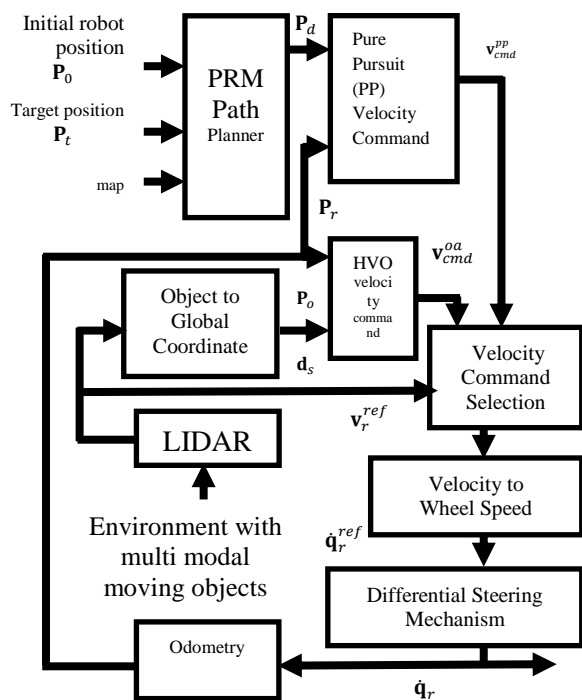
Initial robot position
$\mathbf{P}_0$

Target position
$\mathbf{P}_t$

map

PRM Path Planner

$\mathbf{P}_d$

Pure Pursuit (PP) Velocity Command

$\mathbf{v}_{cmd}^{pp}$

$\mathbf{P}_r$

HVO veloci ty comma nd

$\mathbf{v}_{cmd}^{oa}$

Object to Global Coordinate

$\mathbf{P}_o$

$\mathbf{d}_s$

Velocity Command Selection

$\mathbf{v}_r^{ref}$

LIDAR

Velocity to Wheel Speed

$\dot{\mathbf{q}}_r^{ref}$

Environment with multi modal moving objects

Differential Steering Mechanism

Odometry

$\dot{\mathbf{q}}_r$